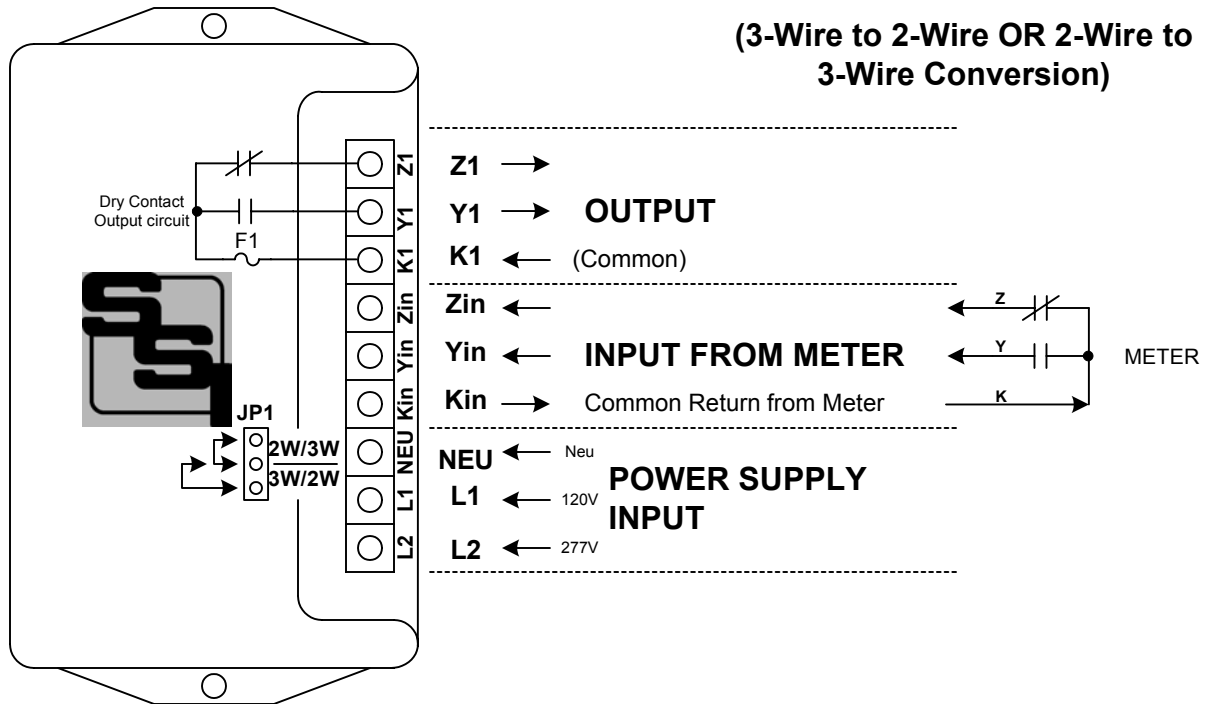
(3-Wire to 2-Wire OR 2-Wire to 3-Wire Conversion)

Dry Contact Output circuit

F1

Z1
Y1
K1
Zin
Yin
Kin
NEU
L1
L2

JP1
2W/3W
3W/2W

Z1 →
Y1 → OUTPUT
K1 ← (Common)

Zin ←
Yin ← INPUT FROM METER
Kin → Common Return from Meter

Z
Y
K
METER

NEU ← Neu
L1 ← 120V
L2 ← 277V
POWER SUPPLY INPUT